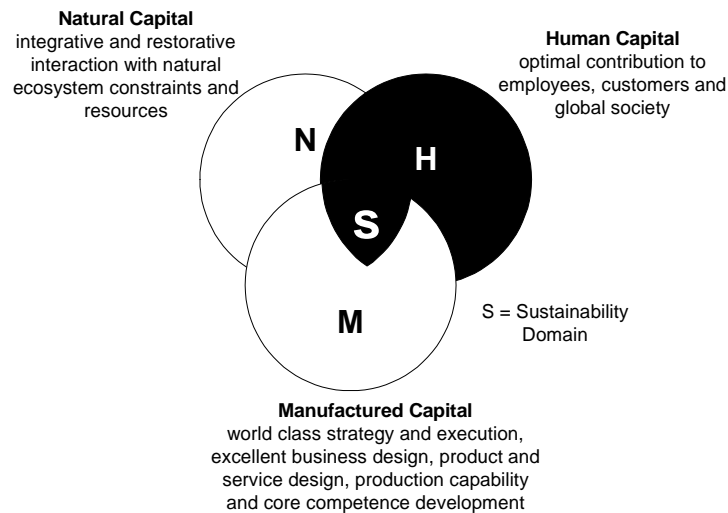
**Natural Capital**
integrative and restorative interaction with natural ecosystem constraints and resources

**Human Capital**
optimal contribution to employees, customers and global society

N

H

S

M

S = Sustainability Domain

**Manufactured Capital**
world class strategy and execution, excellent business design, product and service design, production capability and core competence development